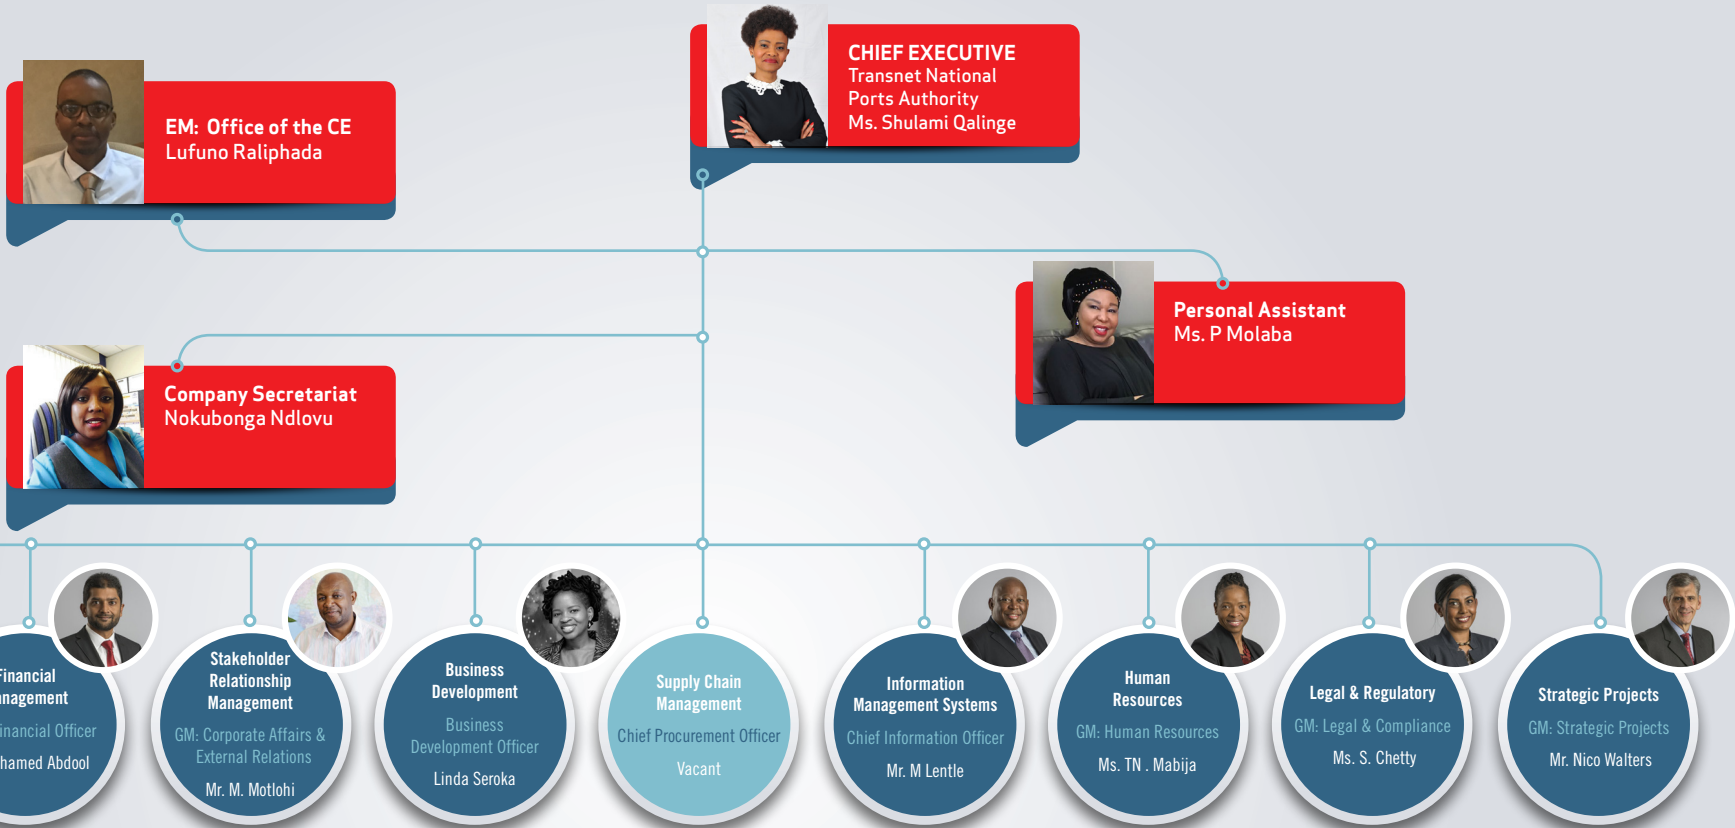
CHIEF EXECUTIVE
Transnet National Ports Authority
Ms. Shulami Qalinge

EM: Office of the CE
Lufuno Raliphada

Personal Assistant
Ms. P Molaba

Company Secretariat
Nokubonga Ndlovu

Financial
nagement
inancial Officer
hamed Abdool

Stakeholder Relationship Management
GM: Corporate Affairs & External Relations
Mr. M. Motlohi

Business Development
Business Development Officer
Linda Seroka

Supply Chain Management
Chief Procurement Officer
Vacant

Information Management Systems
Chief Information Officer
Mr. M Lentle

Human Resources
GM: Human Resources
Ms. TN . Mabija

Legal & Regulatory
GM: Legal & Compliance
Ms. S. Chetty

Strategic Projects
GM: Strategic Projects
Mr. Nico Walters